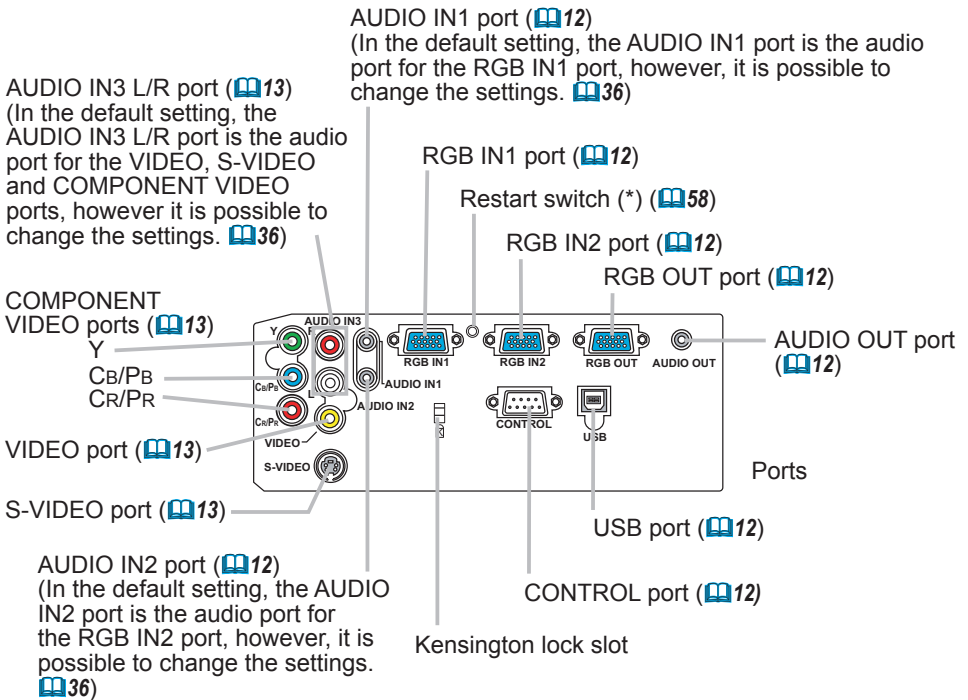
AUDIO IN1 port (12)
(In the default setting, the AUDIO IN1 port is the audio port for the RGB IN1 port, however, it is possible to change the settings. 36)

AUDIO IN3 L/R port (13)
(In the default setting, the AUDIO IN3 L/R port is the audio port for the VIDEO, S-VIDEO and COMPONENT VIDEO ports, however it is possible to change the settings. 36)

RGB IN1 port (12)

Restart switch (*) (58)

RGB IN2 port (12)

RGB OUT port (12)

COMPONENT VIDEO ports (13)
Y
CB/PB
CR/PR

AUDIO IN3
R
L
Y
CB/PB
CR/PR
RGB IN1
RGB IN2
RGB OUT
AUDIO OUT
AUDIO IN1
AUDIO IN2
CONTROL
USB
VIDEO
S-VIDEO

AUDIO OUT port (12)

VIDEO port (13)

Ports

S-VIDEO port (13)

USB port (12)

AUDIO IN2 port (12)
(In the default setting, the AUDIO IN2 port is the audio port for the RGB IN2 port, however, it is possible to change the settings. 36)

CONTROL port (12)

Kensington lock slot